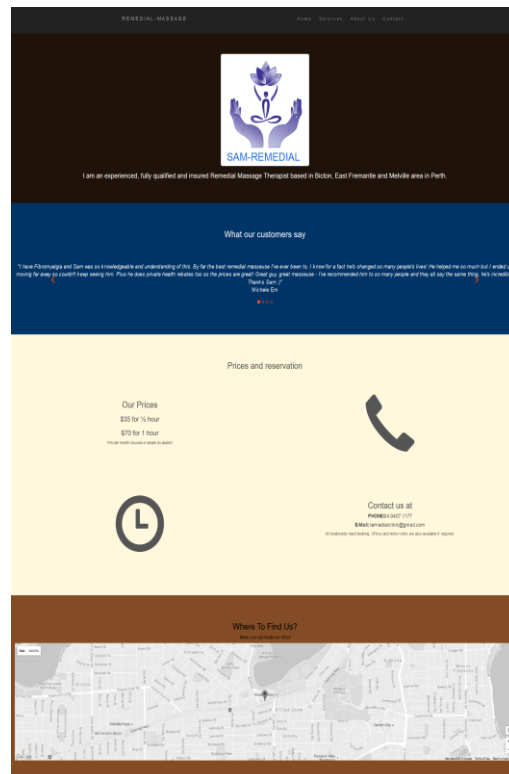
REMEDIAL-MASSAGE

Home Services About Us Contact

SAM-REMEDIAL

I am an experienced, fully qualified and insured Remedial Massage Therapist based in Bicton, East Fremantle and Melville area in Perth.

What our customers say

"I have Fibromyalgia and Sam was so knowledgeable and understanding of this. By far the best remedial masseuse I've ever been to, I know for a fact he's changed so many people's lives! He helped me so much but I ended up moving far away so couldn't keep seeing him. Plus he does private health rebates too so the prices are great! Great guy, great masseuse - I've recommended him to so many people and they all say the same thing, he's incredible! Thank's Sam :)"

Michele Em

Prices and reservation

Our Prices

$35 for ½ hour

$70 for 1 hour

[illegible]

Contact us at

PHONE: 04 0407 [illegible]

E-Mail: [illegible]@gmail.com

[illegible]

Where To Find Us?

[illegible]

Map Satellite

Google